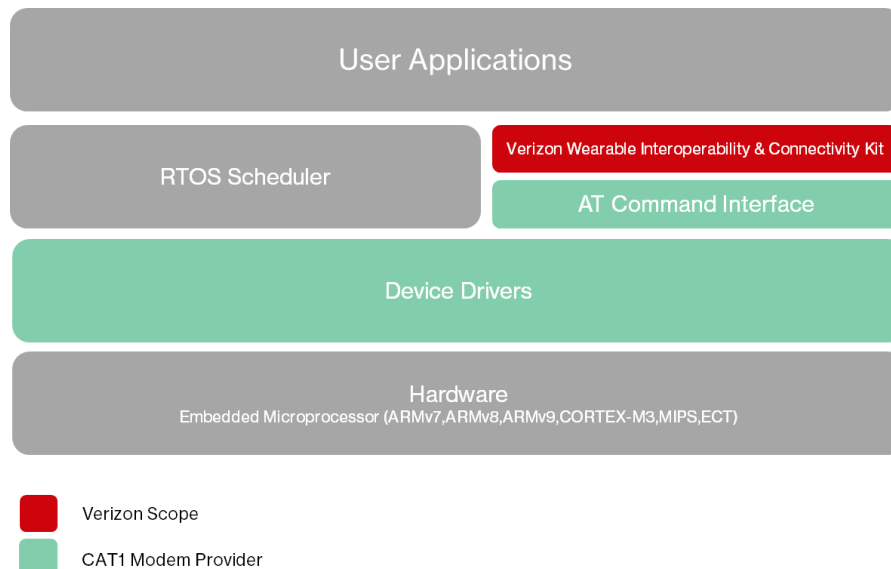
User Applications

RTOS Scheduler

Verizon Wearable Interoperability & Connectivity Kit

AT Command Interface

Device Drivers

Hardware
Embedded Microprocessor (ARMv7,ARMv8,ARMv9,CORTEX-M3,MIPS,ECT)

Verizon Scope

CAT1 Modem Provider